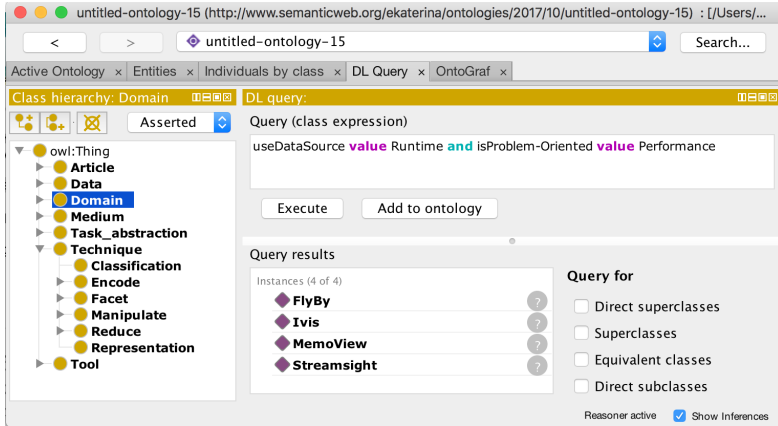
untitled-ontology-15 (http://www.semanticweb.org/ekaterina/ontologies/2017/10/untitled-ontology-15) : [/Users/...

< > untitled-ontology-15 Search...

Active Ontology × Entities × Individuals by class × DL Query × OntoGraf ×

Class hierarchy: Domain

Asserted

owl:Thing
Article
Data
Domain
Medium
Task_abstraction
Technique
Classification
Encode
Facet
Manipulate
Reduce
Representation
Tool

DL query:

Query (class expression)

useDataSource value Runtime and isProblem-Oriented value Performance

Execute Add to ontology

Query results

Instances (4 of 4)
FlyBy ?
Ivis ?
MemoView ?
Streamsight ?

Query for
Direct superclasses
Superclasses
Equivalent classes
Direct subclasses

Reasoner active Show Inferences